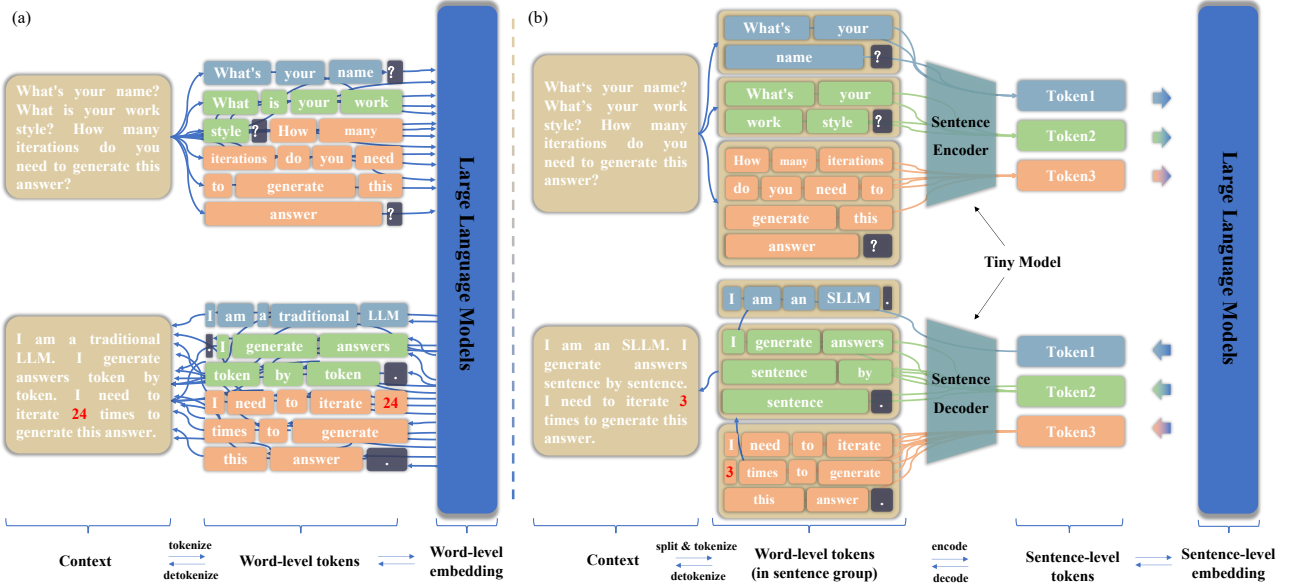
(a)

What's your name? What is your work style? How many iterations do you need to generate this answer?

What's your name ?
What is your work
style ? How many
iterations do you need
to generate this
answer ?

Large Language Models

I am a traditional LLM. I generate answers token by token. I need to iterate 24 times to generate this answer.

I am a traditional LLM
I generate answers
token by token .
I need to iterate 24
times to generate
this answer .

Context
tokenize
detokenize
Word-level tokens
Word-level embedding

(b)

What's your name? What's your work style? How many iterations do you need to generate this answer?

What's your
name ?
What's your
work style ?
How many iterations
do you need to
generate this
answer ?

Sentence Encoder

Token1
Token2
Token3

Tiny Model

Large Language Models

I am an SLLM. I generate answers sentence by sentence. I need to iterate 3 times to generate this answer.

I am an SLLM .
I generate answers
sentence by
sentence .
I need to iterate
3 times to generate
this answer .

Sentence Decoder

Token1
Token2
Token3

Context
split & tokenize
detokenize
Word-level tokens (in sentence group)
encode
decode
Sentence-level tokens
Sentence-level embedding